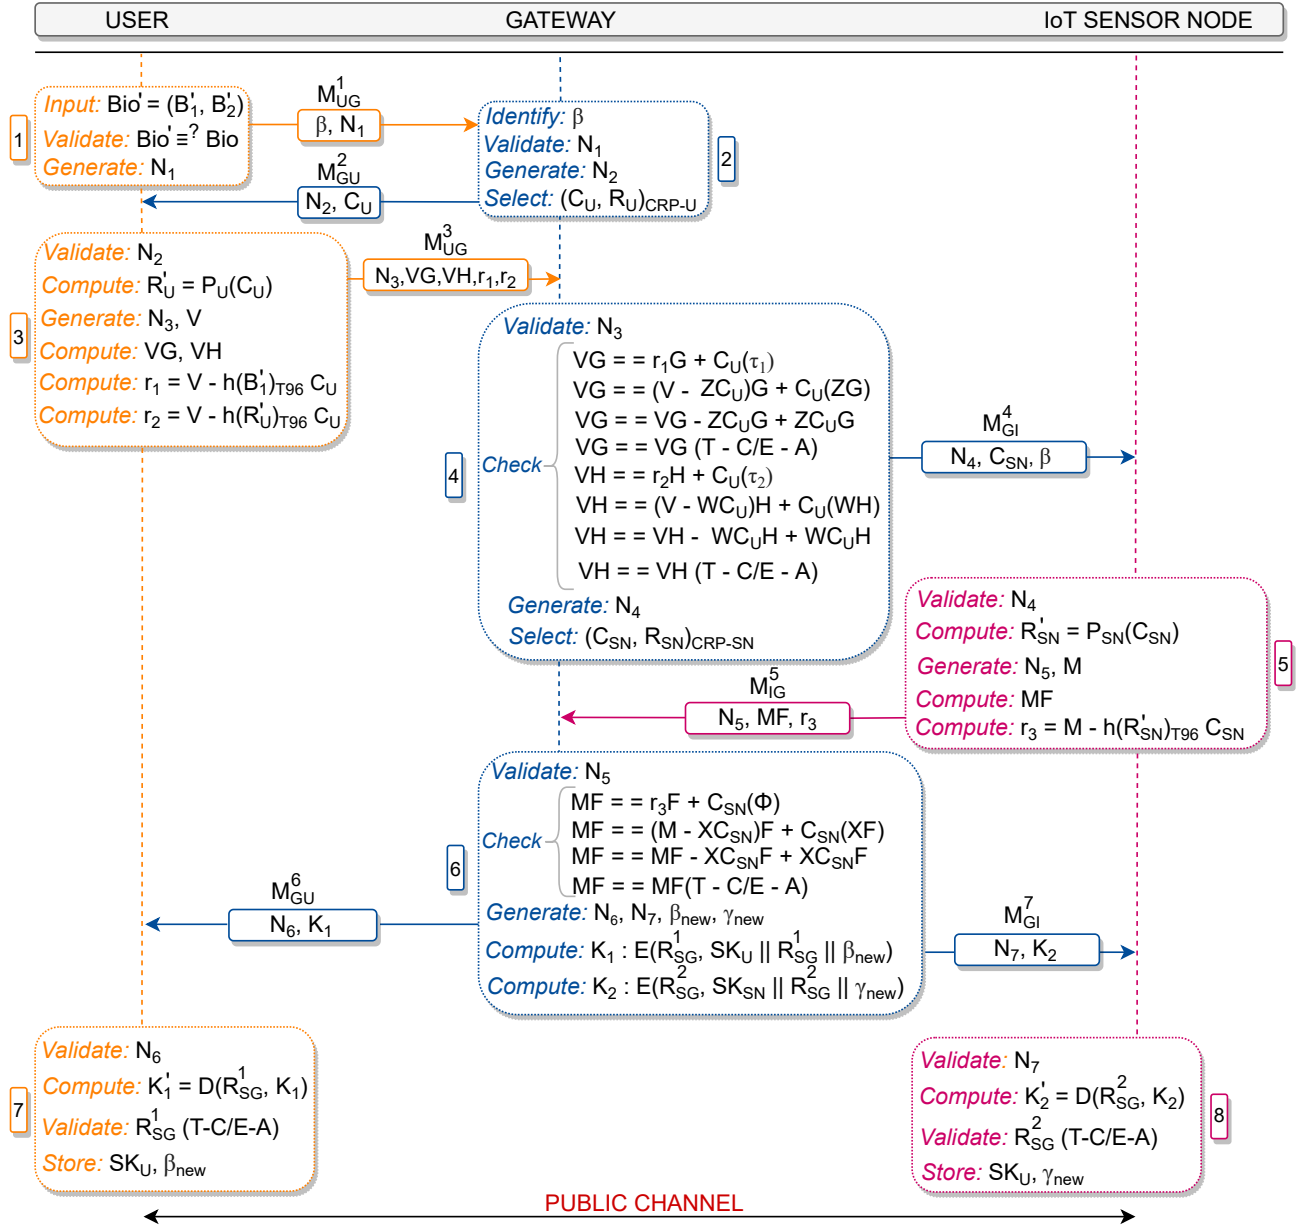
USER GATEWAY IoT SENSOR NODE

1
Input: $Bio' = (B'_1, B'_2)$
Validate: $Bio' \stackrel{?}{\equiv} Bio$
Generate: $N_1$

$M^1_{UG}$
$\beta, N_1$

2
Identify: $\beta$
Validate: $N_1$
Generate: $N_2$
Select: $(C_U, R_U)_{CRP-U}$

$M^2_{GU}$
$N_2, C_U$

3
Validate: $N_2$
Compute: $R'_U = P_U(C_U)$
Generate: $N_3$, V
Compute: VG, VH
Compute: $r_1 = V - h(B'_1)_{T96}\, C_U$
Compute: $r_2 = V - h(R'_U)_{T96}\, C_U$

$M^3_{UG}$
$N_3, VG, VH, r_1, r_2$

4
Validate: $N_3$
Check
$VG == r_1G + C_U(\tau_1)$
$VG == (V - ZC_U)G + C_U(ZG)$
$VG == VG - ZC_UG + ZC_UG$
$VG == VG$ (T - C/E - A)
$VH == r_2H + C_U(\tau_2)$
$VH == (V - WC_U)H + C_U(WH)$
$VH == VH - WC_UH + WC_UH$
$VH == VH$ (T - C/E - A)
Generate: $N_4$
Select: $(C_{SN}, R_{SN})_{CRP-SN}$

$M^4_{GI}$
$N_4, C_{SN}, \beta$

5
Validate: $N_4$
Compute: $R'_{SN} = P_{SN}(C_{SN})$
Generate: $N_5$, M
Compute: MF
Compute: $r_3 = M - h(R'_{SN})_{T96}\, C_{SN}$

$M^5_{IG}$
$N_5$, MF, $r_3$

6
Validate: $N_5$
Check
$MF == r_3F + C_{SN}(\Phi)$
$MF == (M - XC_{SN})F + C_{SN}(XF)$
$MF == MF - XC_{SN}F + XC_{SN}F$
$MF == MF$(T - C/E - A)
Generate: $N_6, N_7, \beta_{new}, \gamma_{new}$
Compute: $K_1 : E(R^1_{SG}, SK_U \,||\, R^1_{SG} \,||\, \beta_{new})$
Compute: $K_2 : E(R^2_{SG}, SK_{SN} \,||\, R^2_{SG} \,||\, \gamma_{new})$

$M^6_{GU}$
$N_6, K_1$

$M^7_{GI}$
$N_7, K_2$

7
Validate: $N_6$
Compute: $K'_1 = D(R^1_{SG}, K_1)$
Validate: $R^1_{SG}$ (T-C/E-A)
Store: $SK_U, \beta_{new}$

8
Validate: $N_7$
Compute: $K'_2 = D(R^2_{SG}, K_2)$
Validate: $R^2_{SG}$ (T-C/E-A)
Store: $SK_U, \gamma_{new}$

PUBLIC CHANNEL